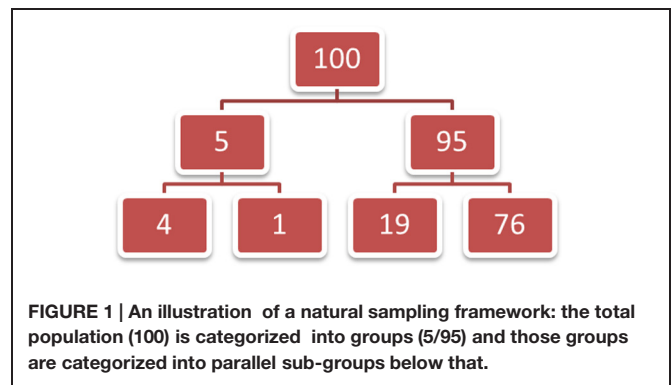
100

5

95

4

1

19

76

FIGURE 1 | An illustration of a natural sampling framework: the total population (100) is categorized into groups (5/95) and those groups are categorized into parallel sub-groups below that.